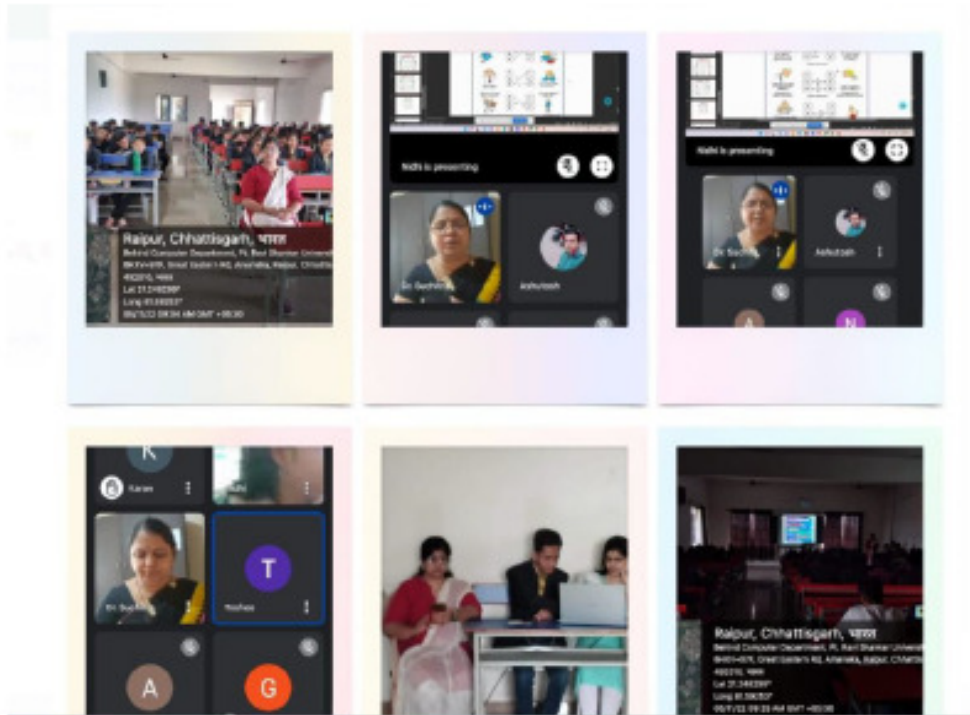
Raipur, Chhattisgarh, भारत
Behind Computer Department, Pt. Ravi Shankar Univer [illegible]
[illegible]
492010, भारत
Lat 21.2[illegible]
Long 81.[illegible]
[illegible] GMT +05:30

Nidhi is presenting

Dr. Suchita
Ashutosh

Nidhi is presenting

Dr. Suchita
Ashutosh
A
N

K
Karan
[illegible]
Dr. Suchita
T
Yashas
A
G

Raipur, Chhattisgarh, भारत
Behind Computer Department, Pt. Ravi Shankar Univer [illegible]
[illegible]
492010, भारत
Lat 21.2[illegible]
Long 81.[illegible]
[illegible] GMT +05:30